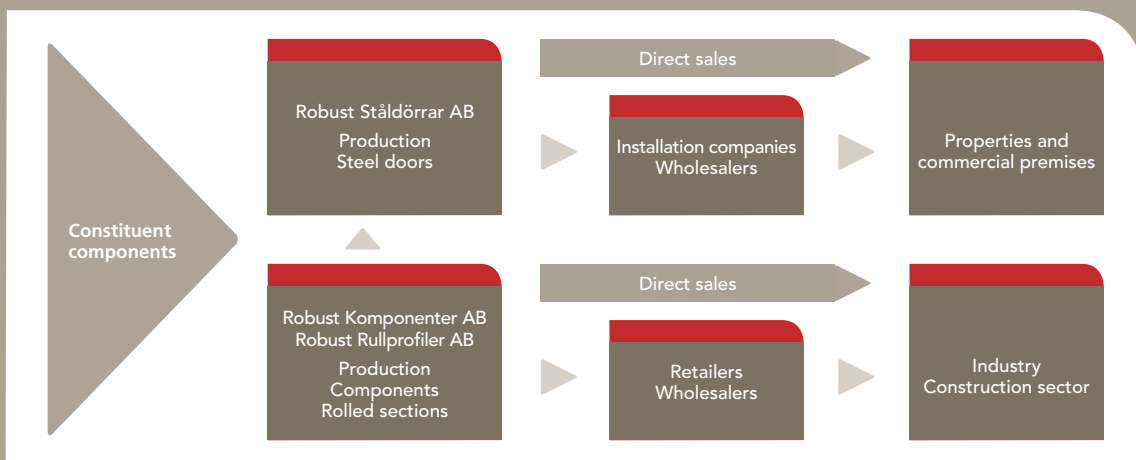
Constituent components

Robust Ståldörrar AB
Production
Steel doors

Direct sales

Installation companies
Wholesalers

Properties and commercial premises

Robust Komponenter AB
Robust Rullprofiler AB
Production
Components
Rolled sections

Direct sales

Retailers
Wholesalers

Industry
Construction sector